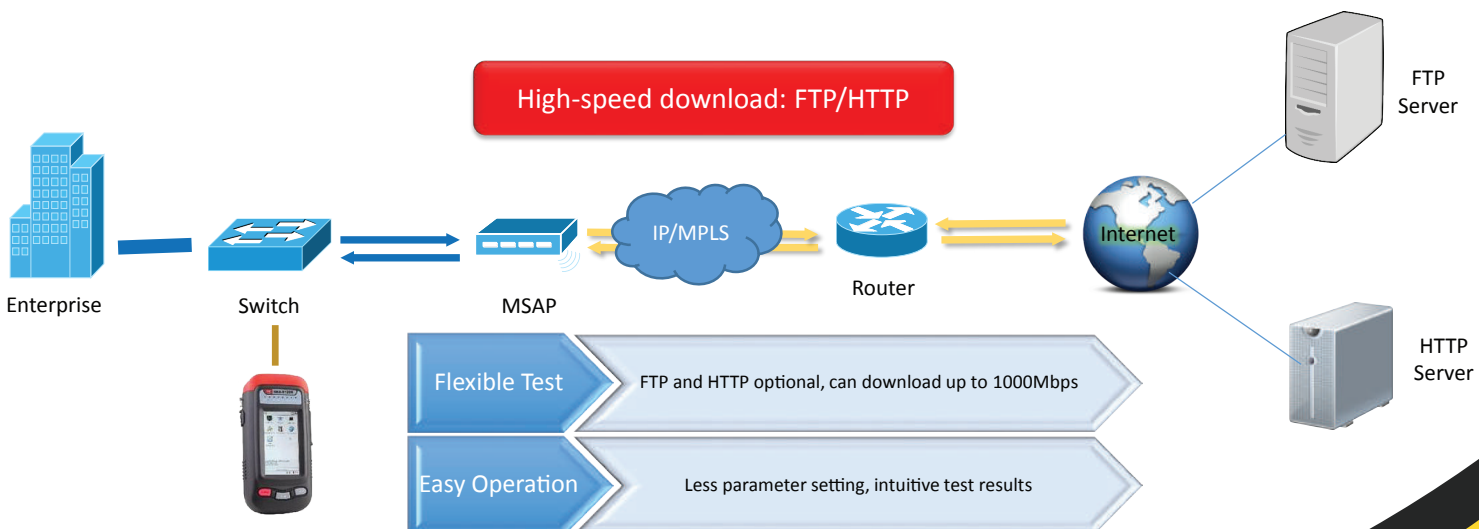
High-speed download: FTP/HTTP

FTP Server

Enterprise

Switch

MSAP

IP/MPLS

Router

Internet

HTTP Server

Flexible Test

FTP and HTTP optional, can download up to 1000Mbps

Easy Operation

Less parameter setting, intuitive test results